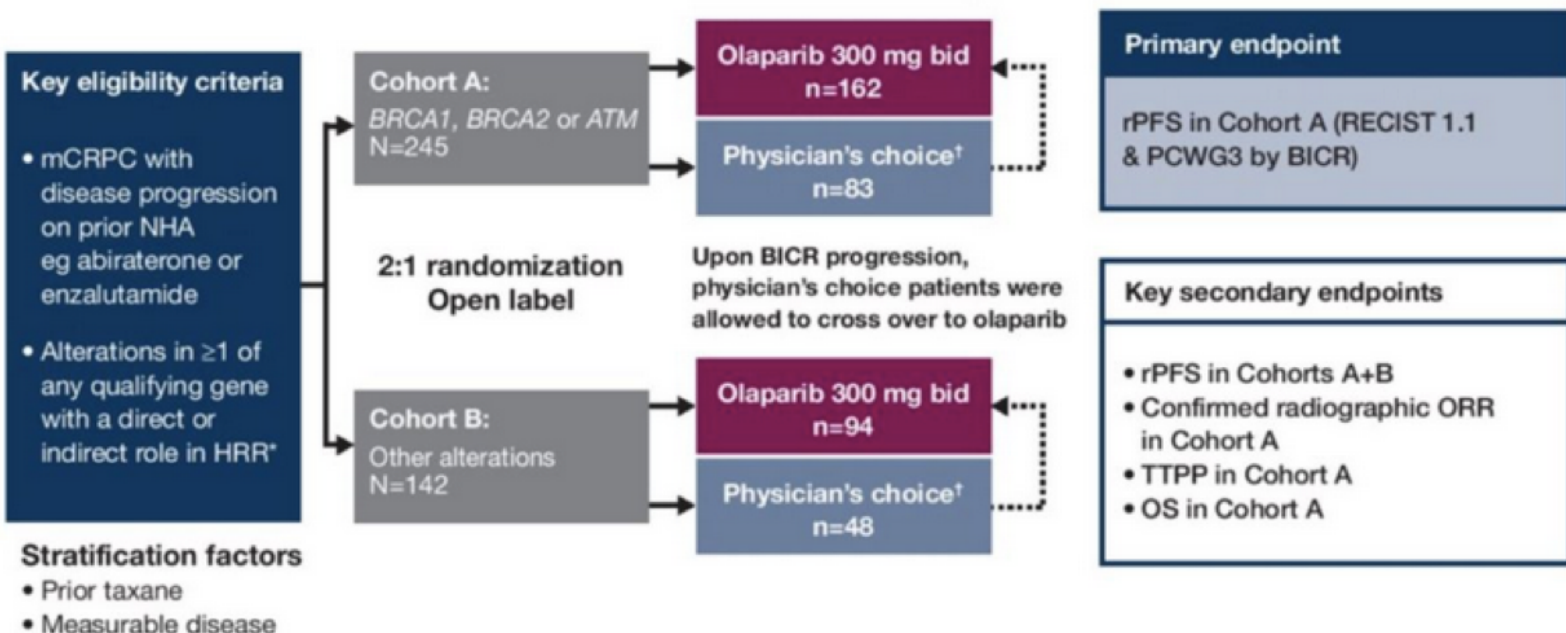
Key eligibility criteria

• mCRPC with disease progression on prior NHA eg abiraterone or enzalutamide

• Alterations in ≥1 of any qualifying gene with a direct or indirect role in HRR*

Stratification factors
• Prior taxane
• Measurable disease

Cohort A:
BRCA1, BRCA2 or ATM
N=245

2:1 randomization
Open label

Cohort B:
Other alterations
N=142

Olaparib 300 mg bid
n=162

Physician's choice†
n=83

Upon BICR progression, physician's choice patients were allowed to cross over to olaparib

Olaparib 300 mg bid
n=94

Physician's choice†
n=48

Primary endpoint

rPFS in Cohort A (RECIST 1.1 & PCWG3 by BICR)

Key secondary endpoints

• rPFS in Cohorts A+B
• Confirmed radiographic ORR in Cohort A
• TTPP in Cohort A
• OS in Cohort A